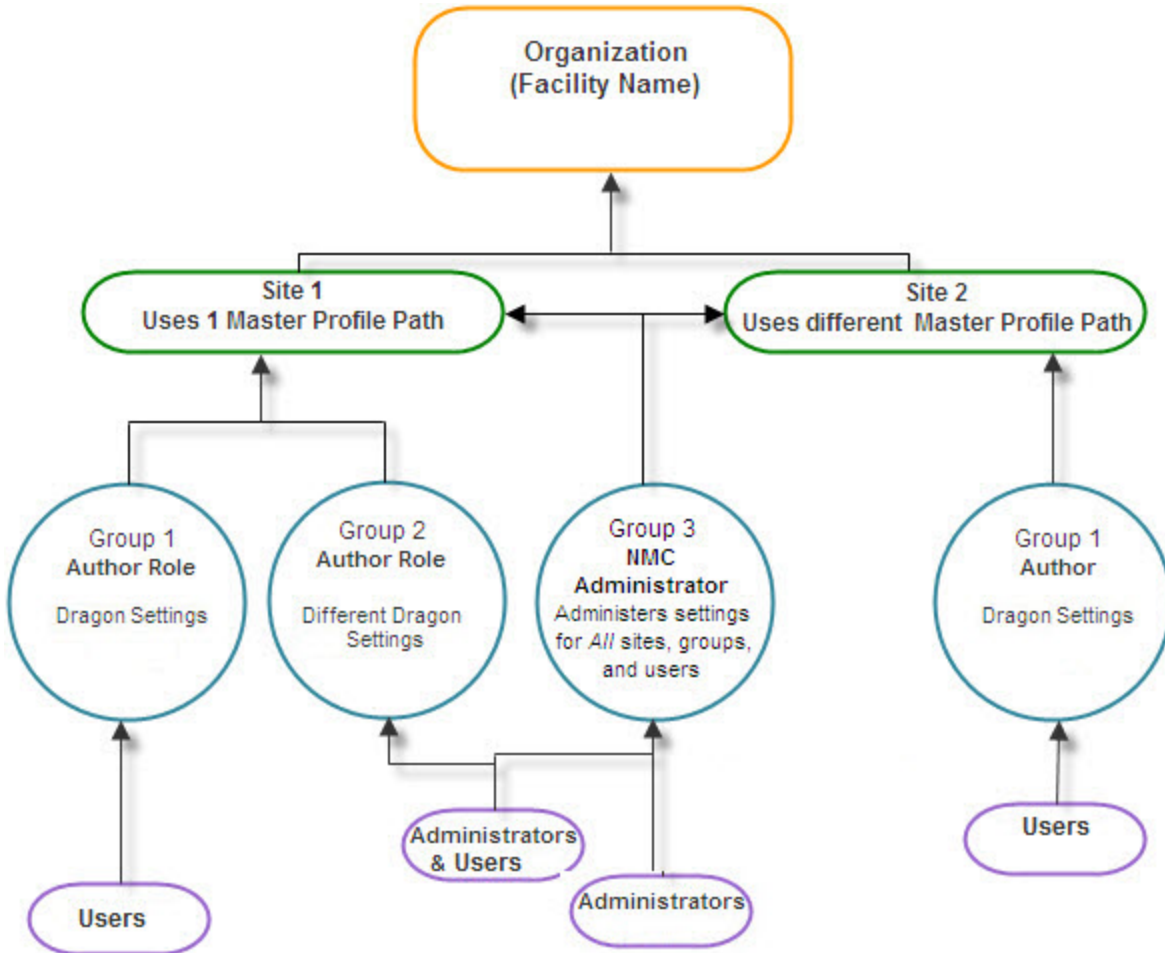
Organization
(Facility Name)

Site 1
Uses 1 Master Profile Path

Site 2
Uses different Master Profile Path

Group 1
Author Role
Dragon Settings

Group 2
Author Role
Different Dragon Settings

Group 3
NMC Administrator
Administers settings for *All* sites, groups, and users

Group 1
Author
Dragon Settings

Users

Administrators & Users

Administrators

Users